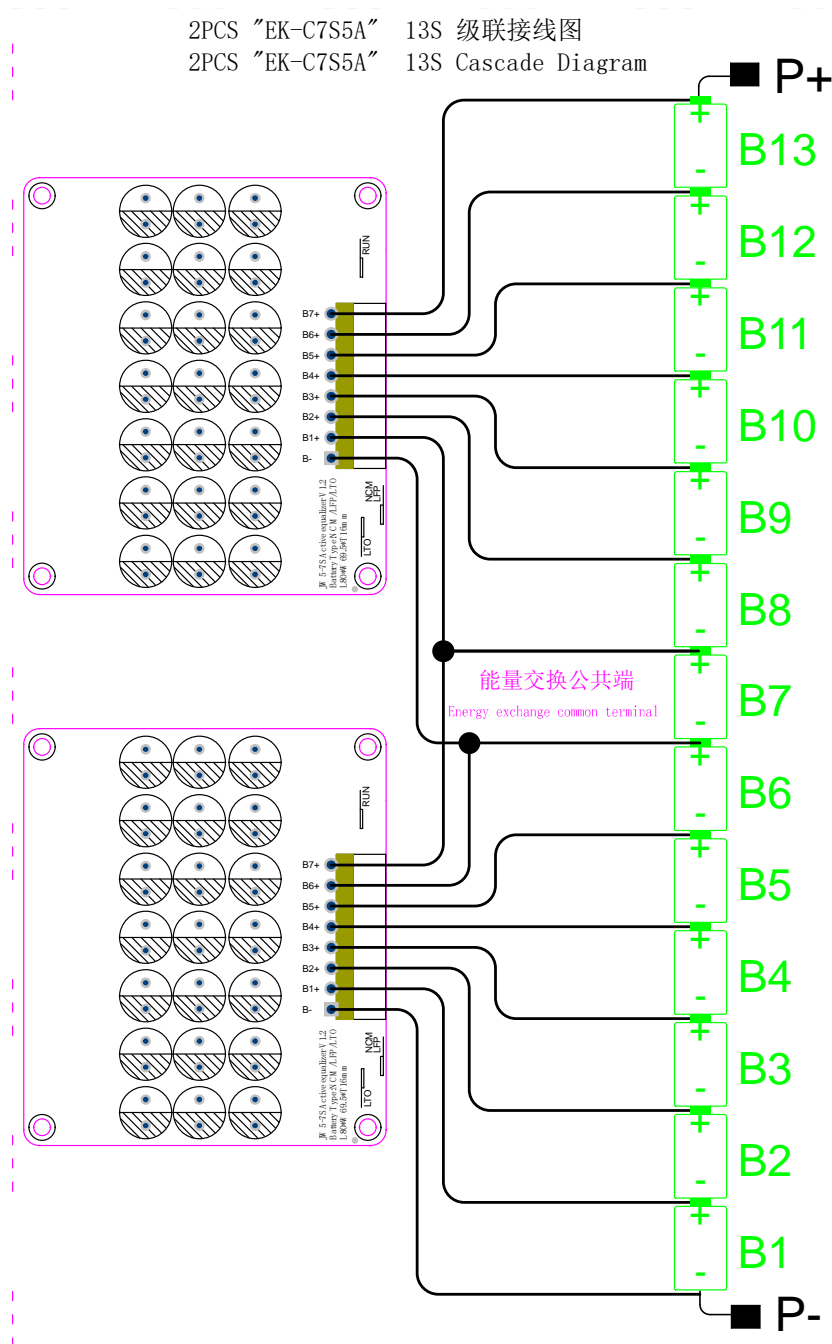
2PCS "EK-C7S5A" 13S 级联接线图
2PCS "EK-C7S5A" 13S Cascade Diagram

P+

+
B13
-
+
B12
-
+
B11
-
+
B10
-
+
B9
-
+
B8
-
+
B7
-
+
B6
-
+
B5
-
+
B4
-
+
B3
-
+
B2
-
+
B1
-

P-

RUN
B7+
B6+
B5+
B4+
B3+
B2+
B1+
B-
NCM
LFP
LTO
JW 5-7S Active equalizer V 1.2
Battery Type:NCM /LFP /LTO
L80*W 69.5*T 16mm

能量交换公共端
Energy exchange common terminal

RUN
B7+
B6+
B5+
B4+
B3+
B2+
B1+
B-
NCM
LFP
LTO
JW 5-7S Active equalizer V 1.2
Battery Type:NCM /LFP /LTO
L80*W 69.5*T 16mm